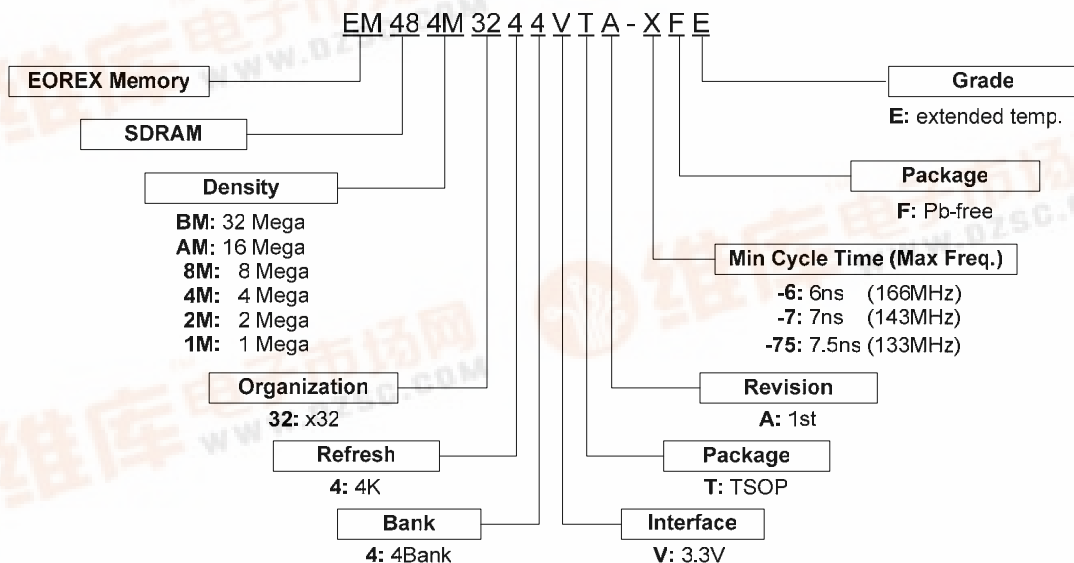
EM 48 4M 32 4 4 V T A - X F E

EOREX Memory

SDRAM

Density

BM: 32 Mega
AM: 16 Mega
8M: 8 Mega
4M: 4 Mega
2M: 2 Mega
1M: 1 Mega

Organization

32: x32

Refresh

4: 4K

Bank

4: 4Bank

Grade

E: extended temp.

Package

F: Pb-free

Min Cycle Time (Max Freq.)

-6: 6ns (166MHz)
-7: 7ns (143MHz)
-75: 7.5ns (133MHz)

Revision

A: 1st

Package

T: TSOP

Interface

V: 3.3V

维库电子市场网 www.dzsc.com